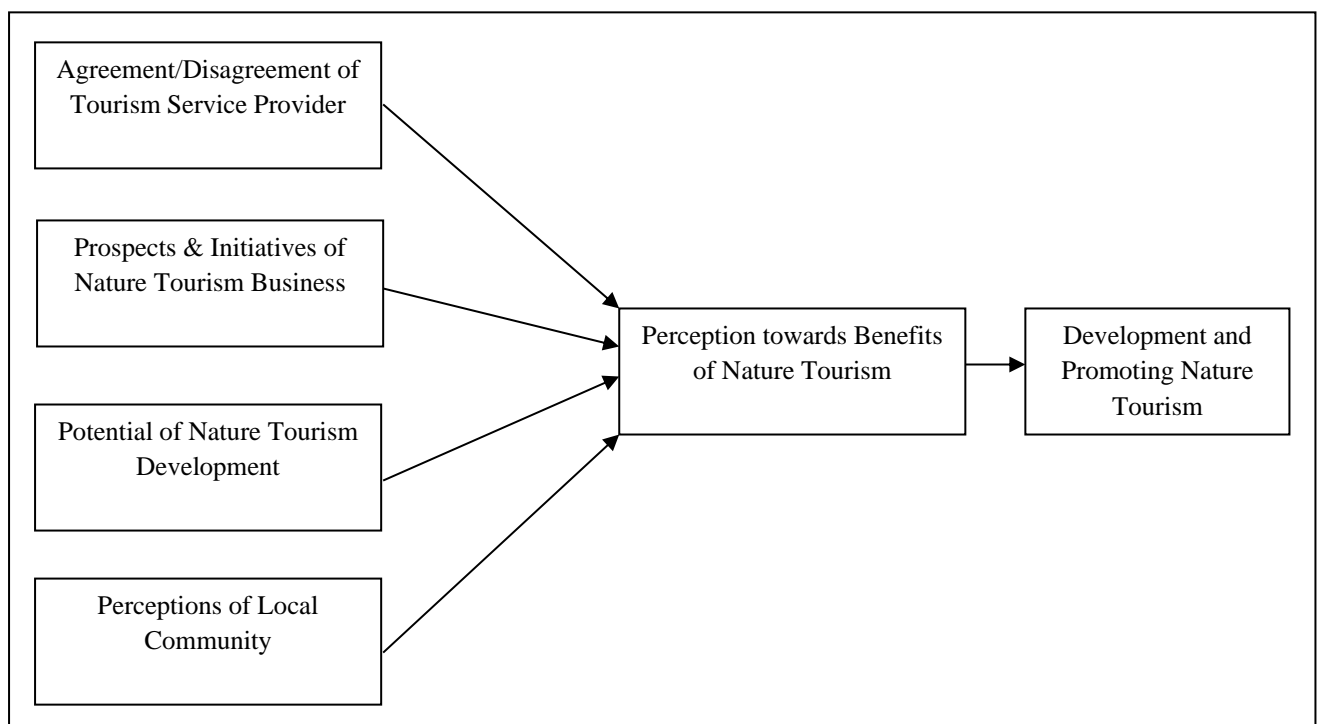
Agreement/Disagreement of Tourism Service Provider

Prospects & Initiatives of Nature Tourism Business

Potential of Nature Tourism Development

Perceptions of Local Community

Perception towards Benefits of Nature Tourism

Development and Promoting Nature Tourism